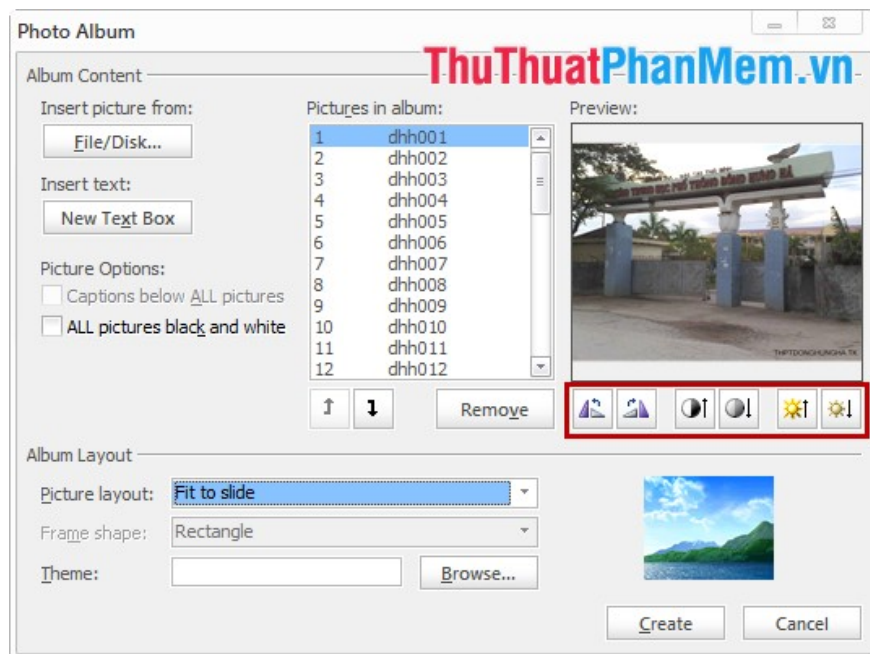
Photo Album

ThuThuatPhanMem.vn

Album Content

Insert picture from:

File/Disk...

Insert text:

New Text Box

Picture Options:

Captions below ALL pictures

ALL pictures black and white

Pictures in album:

| | |
|---|---|
| 1 | dhh001 |
| 2 | dhh002 |
| 3 | dhh003 |
| 4 | dhh004 |
| 5 | dhh005 |
| 6 | dhh006 |
| 7 | dhh007 |
| 8 | dhh008 |
| 9 | dhh009 |
| 10 | dhh010 |
| 11 | dhh011 |
| 12 | dhh012 |

Remove

Preview:

THPTDONGHUNGHA.TK

Album Layout

Picture layout: Fit to slide

Frame shape: Rectangle

Theme:

Browse...

Create

Cancel